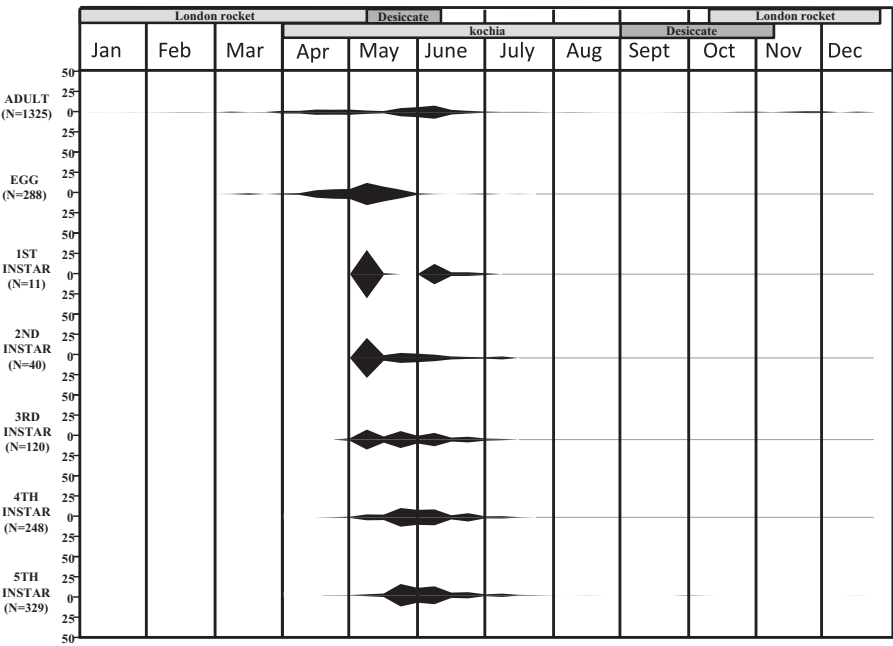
London rocket Desiccate London rocket
kochia Desiccate

| Jan | Feb | Mar | Apr | May | June | July | Aug | Sept | Oct | Nov | Dec |
|---|---|---|---|---|---|---|---|---|---|---|---|

50
ADULT (N=1325) 25 0 25
50
EGG (N=288) 25 0 25
50
1ST INSTAR (N=11) 25 0 25
50
2ND INSTAR (N=40) 25 0 25
50
3RD INSTAR (N=120) 25 0 25
50
4TH INSTAR (N=248) 25 0 25
50
5TH INSTAR (N=329) 25 0 25
50